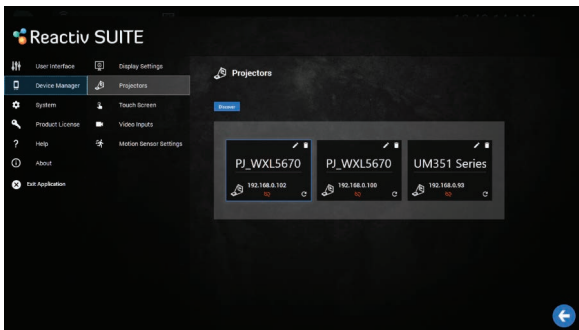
Reactiv SUITE

User Interface
Device Manager
System
Product License
Help
About
Exit Application

Display Settings
Projectors
Touch Screen
Video Inputs
Motion Sensor Settings

Projectors

Browse

PJ_WXL5670
192.168.0.102
NG

PJ_WXL5670
192.168.0.100
NG

UM351 Series
192.168.0.93
NG